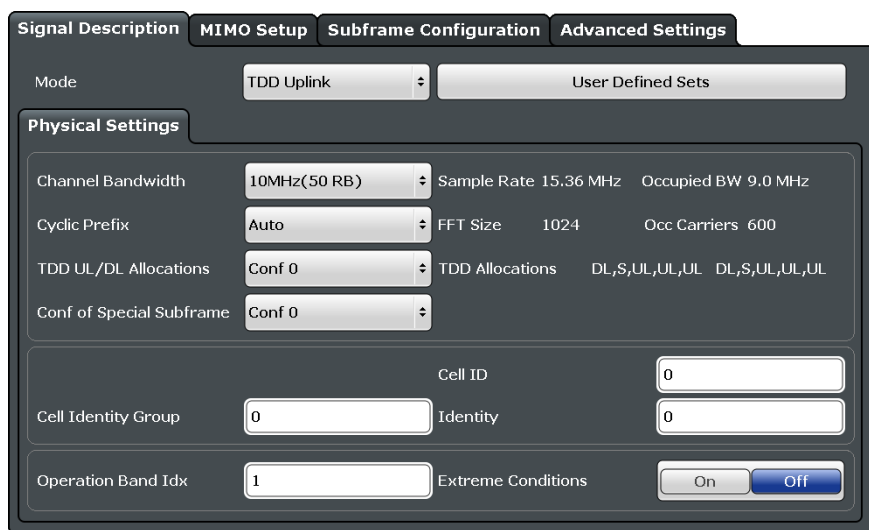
Signal Description | MIMO Setup | Subframe Configuration | Advanced Settings

Mode TDD Uplink User Defined Sets

Physical Settings

Channel Bandwidth 10MHz(50 RB) Sample Rate 15.36 MHz Occupied BW 9.0 MHz

Cyclic Prefix Auto FFT Size 1024 Occ Carriers 600

TDD UL/DL Allocations Conf 0 TDD Allocations DL,S,UL,UL,UL DL,S,UL,UL,UL

Conf of Special Subframe Conf 0

Cell ID 0

Cell Identity Group 0 Identity 0

Operation Band Idx 1 Extreme Conditions On Off